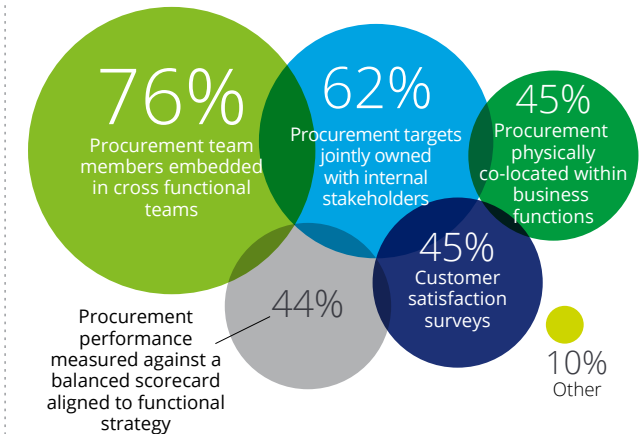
76%
Procurement team members embedded in cross functional teams

62%
Procurement targets jointly owned with internal stakeholders

45%
Procurement physically co-located within business functions

45%
Customer satisfaction surveys

44%

Procurement performance measured against a balanced scorecard aligned to functional strategy

10%
Other